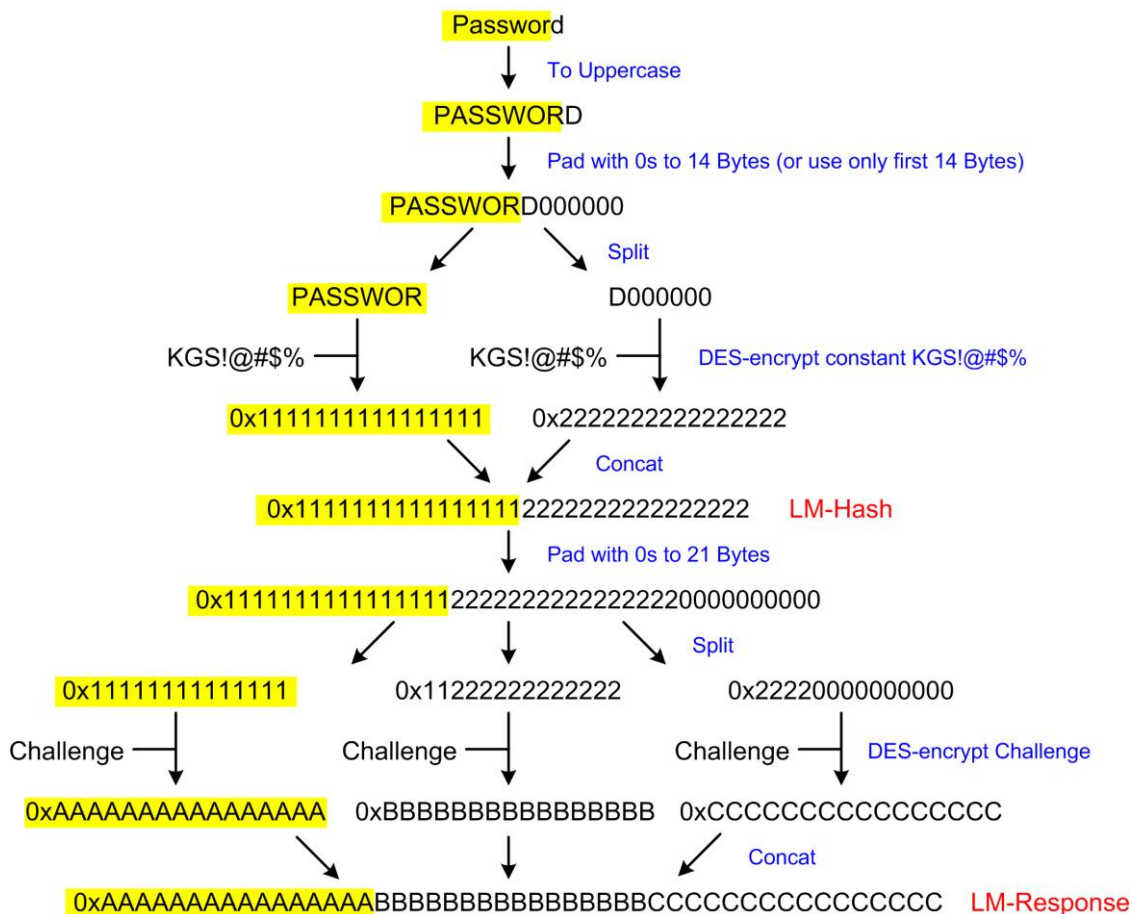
Password

To Uppercase

PASSWORD

Pad with 0s to 14 Bytes (or use only first 14 Bytes)

PASSWORD000000

Split

PASSWOR

D000000

KGS!@#$%

KGS!@#$%

DES-encrypt constant KGS!@#$%

0x1111111111111111

0x2222222222222222

Concat

0x11111111111111112222222222222222

LM-Hash

Pad with 0s to 21 Bytes

0x111111111111111122222222222222220000000000

Split

0x11111111111111

0x11222222222222

0x22220000000000

Challenge

Challenge

Challenge

DES-encrypt Challenge

0xAAAAAAAAAAAAAAAA

0xBBBBBBBBBBBBBBBB

0xCCCCCCCCCCCCCCCC

Concat

0xAAAAAAAAAAAAAAAABBBBBBBBBBBBBBBBCCCCCCCCCCCCCCCC

LM-Response